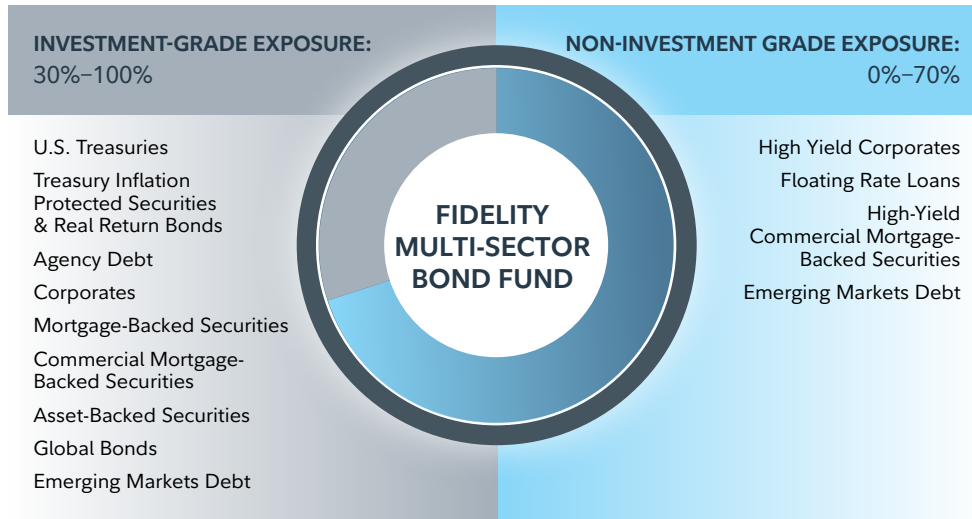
INVESTMENT-GRADE EXPOSURE:
30%–100%

U.S. Treasuries

Treasury Inflation Protected Securities & Real Return Bonds

Agency Debt

Corporates

Mortgage-Backed Securities

Commercial Mortgage-Backed Securities

Asset-Backed Securities

Global Bonds

Emerging Markets Debt

FIDELITY MULTI-SECTOR BOND FUND

NON-INVESTMENT GRADE EXPOSURE:
0%–70%

High Yield Corporates

Floating Rate Loans

High-Yield Commercial Mortgage-Backed Securities

Emerging Markets Debt